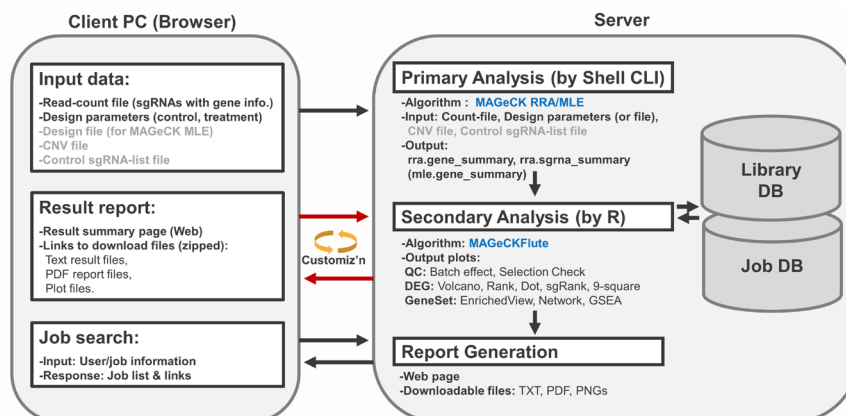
Client PC (Browser)

Input data:
-Read-count file (sgRNAs with gene info.)
-Design parameters (control, treatment)
-Design file (for MAGeCK MLE)
-CNV file
-Control sgRNA-list file

Result report:
-Result summary page (Web)
-Links to download files (zipped):
Text result files,
PDF report files,
Plot files.

Job search:
-Input: User/job information
-Response: Job list & links

Customiz'n

Server

Primary Analysis (by Shell CLI)
-Algorithm : MAGeCK RRA/MLE
-Input: Count-file, Design parameters (or file), CNV file, Control sgRNA-list file
-Output:
rra.gene_summary, rra.sgrna_summary
(mle.gene_summary)

Secondary Analysis (by R)
-Algorithm: MAGeCKFlute
-Output plots:
QC: Batch effect, Selection Check
DEG: Volcano, Rank, Dot, sgRank, 9-square
GeneSet: EnrichedView, Network, GSEA

Report Generation
-Web page
-Downloadable files: TXT, PDF, PNGs

Library DB

Job DB